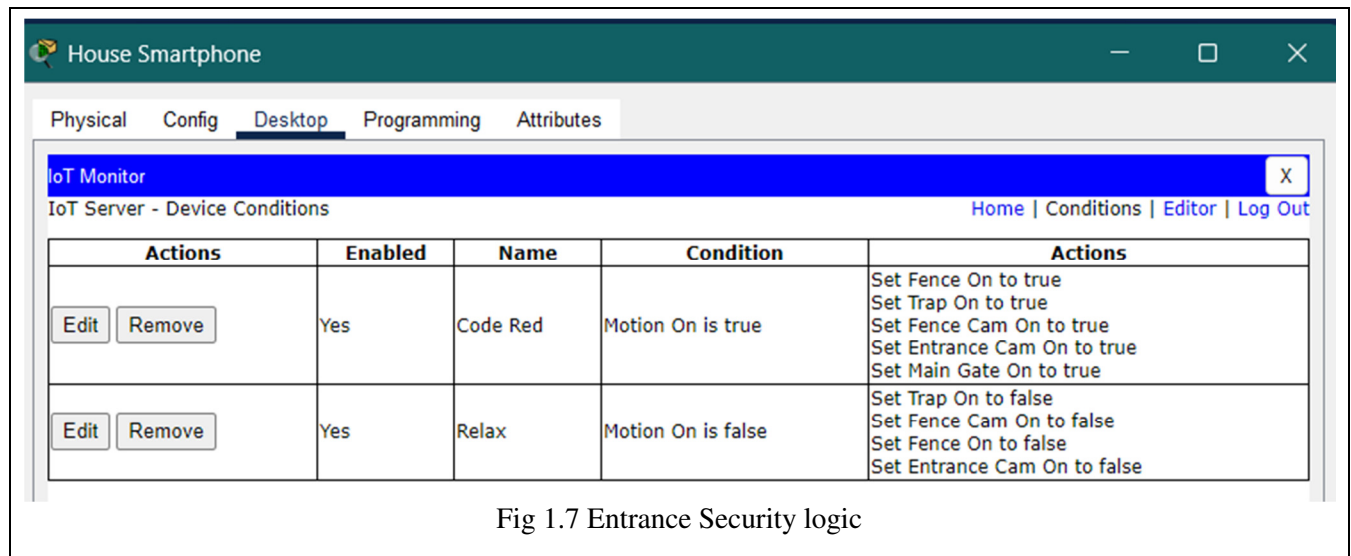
House Smartphone

Physical Config Desktop Programming Attributes

IoT Monitor X

IoT Server - Device Conditions

Home | Conditions | Editor | Log Out

| Actions | Enabled | Name | Condition | Actions |
|---|---|---|---|---|
| Edit Remove | Yes | Code Red | Motion On is true | Set Fence On to true<br>Set Trap On to true<br>Set Fence Cam On to true<br>Set Entrance Cam On to true<br>Set Main Gate On to true |
| Edit Remove | Yes | Relax | Motion On is false | Set Trap On to false<br>Set Fence Cam On to false<br>Set Fence On to false<br>Set Entrance Cam On to false |

Fig 1.7 Entrance Security logic